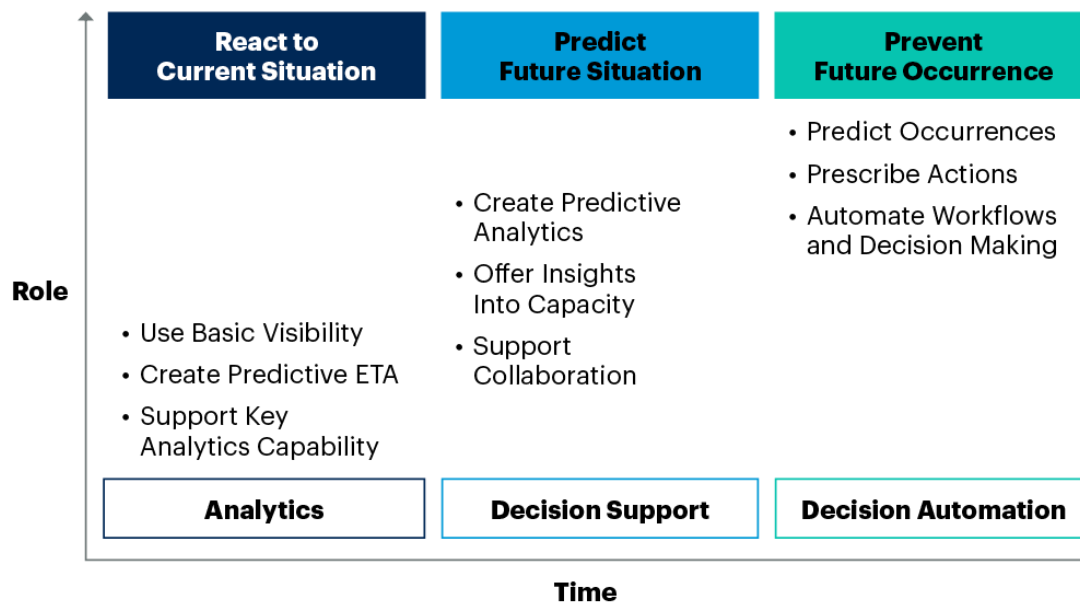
React to Current Situation

Predict Future Situation

Prevent Future Occurrence

Role

• Use Basic Visibility
• Create Predictive ETA
• Support Key Analytics Capability

• Create Predictive Analytics
• Offer Insights Into Capacity
• Support Collaboration

• Predict Occurrences
• Prescribe Actions
• Automate Workflows and Decision Making

Analytics

Decision Support

Decision Automation

Time